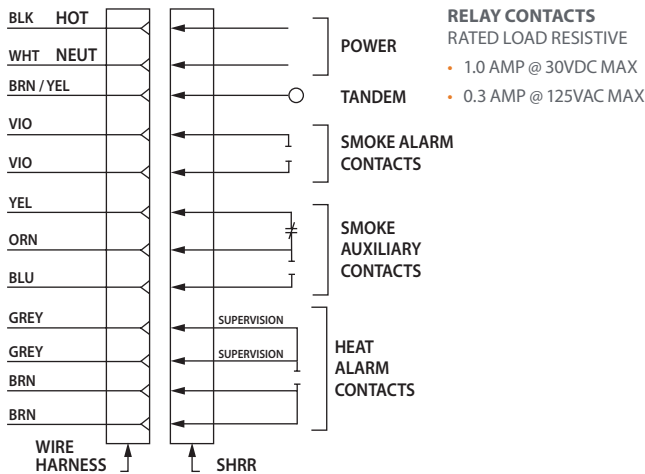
BLK HOT
WHT NEUT
BRN / YEL
VIO
VIO
YEL
ORN
BLU
GREY
GREY
BRN
BRN

POWER
TANDEM
SMOKE ALARM CONTACTS
SMOKE AUXILIARY CONTACTS
SUPERVISION
SUPERVISION
HEAT ALARM CONTACTS

WIRE HARNESS
SHRR

RELAY CONTACTS
RATED LOAD RESISTIVE
• 1.0 AMP @ 30VDC MAX
• 0.3 AMP @ 125VAC MAX